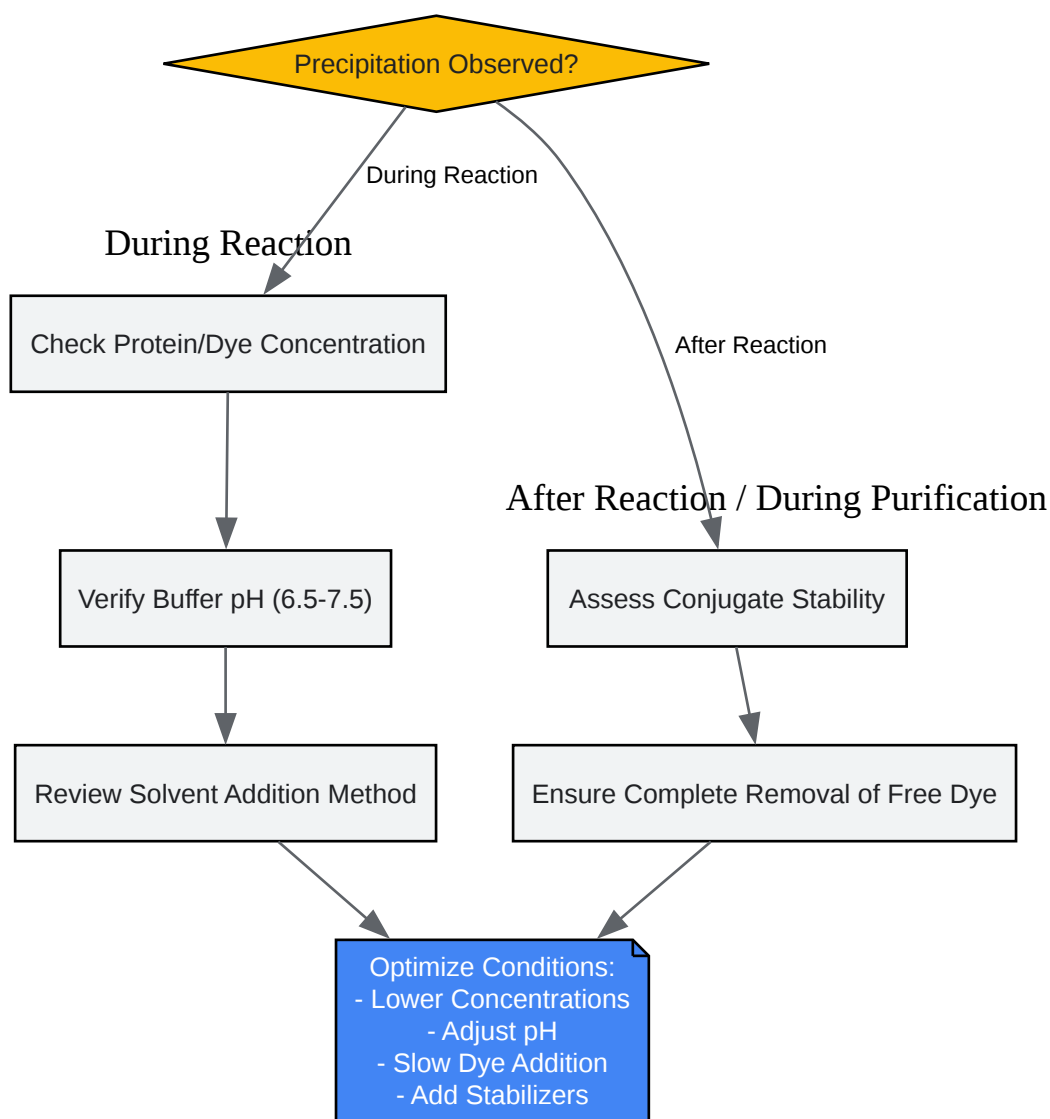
Precipitation Observed?

During Reaction

During Reaction

After Reaction

Check Protein/Dye Concentration

After Reaction / During Purification

Verify Buffer pH (6.5-7.5)

Assess Conjugate Stability

Review Solvent Addition Method

Ensure Complete Removal of Free Dye

Optimize Conditions:
- Lower Concentrations
- Adjust pH
- Slow Dye Addition
- Add Stabilizers